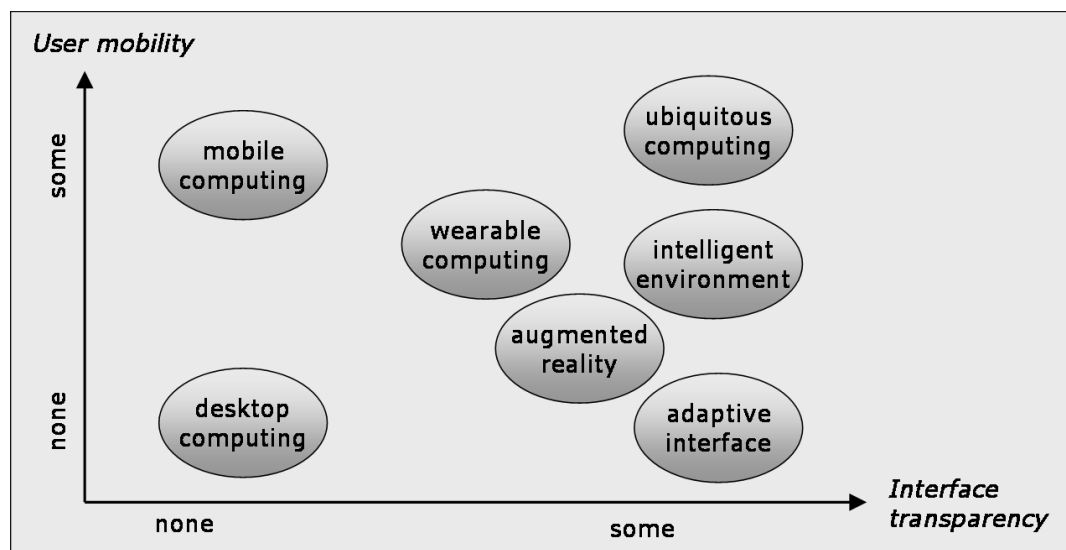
User mobility

some

none

mobile computing

ubiquitous computing

wearable computing

intelligent environment

augmented reality

desktop computing

adaptive interface

Interface transparency

none

some